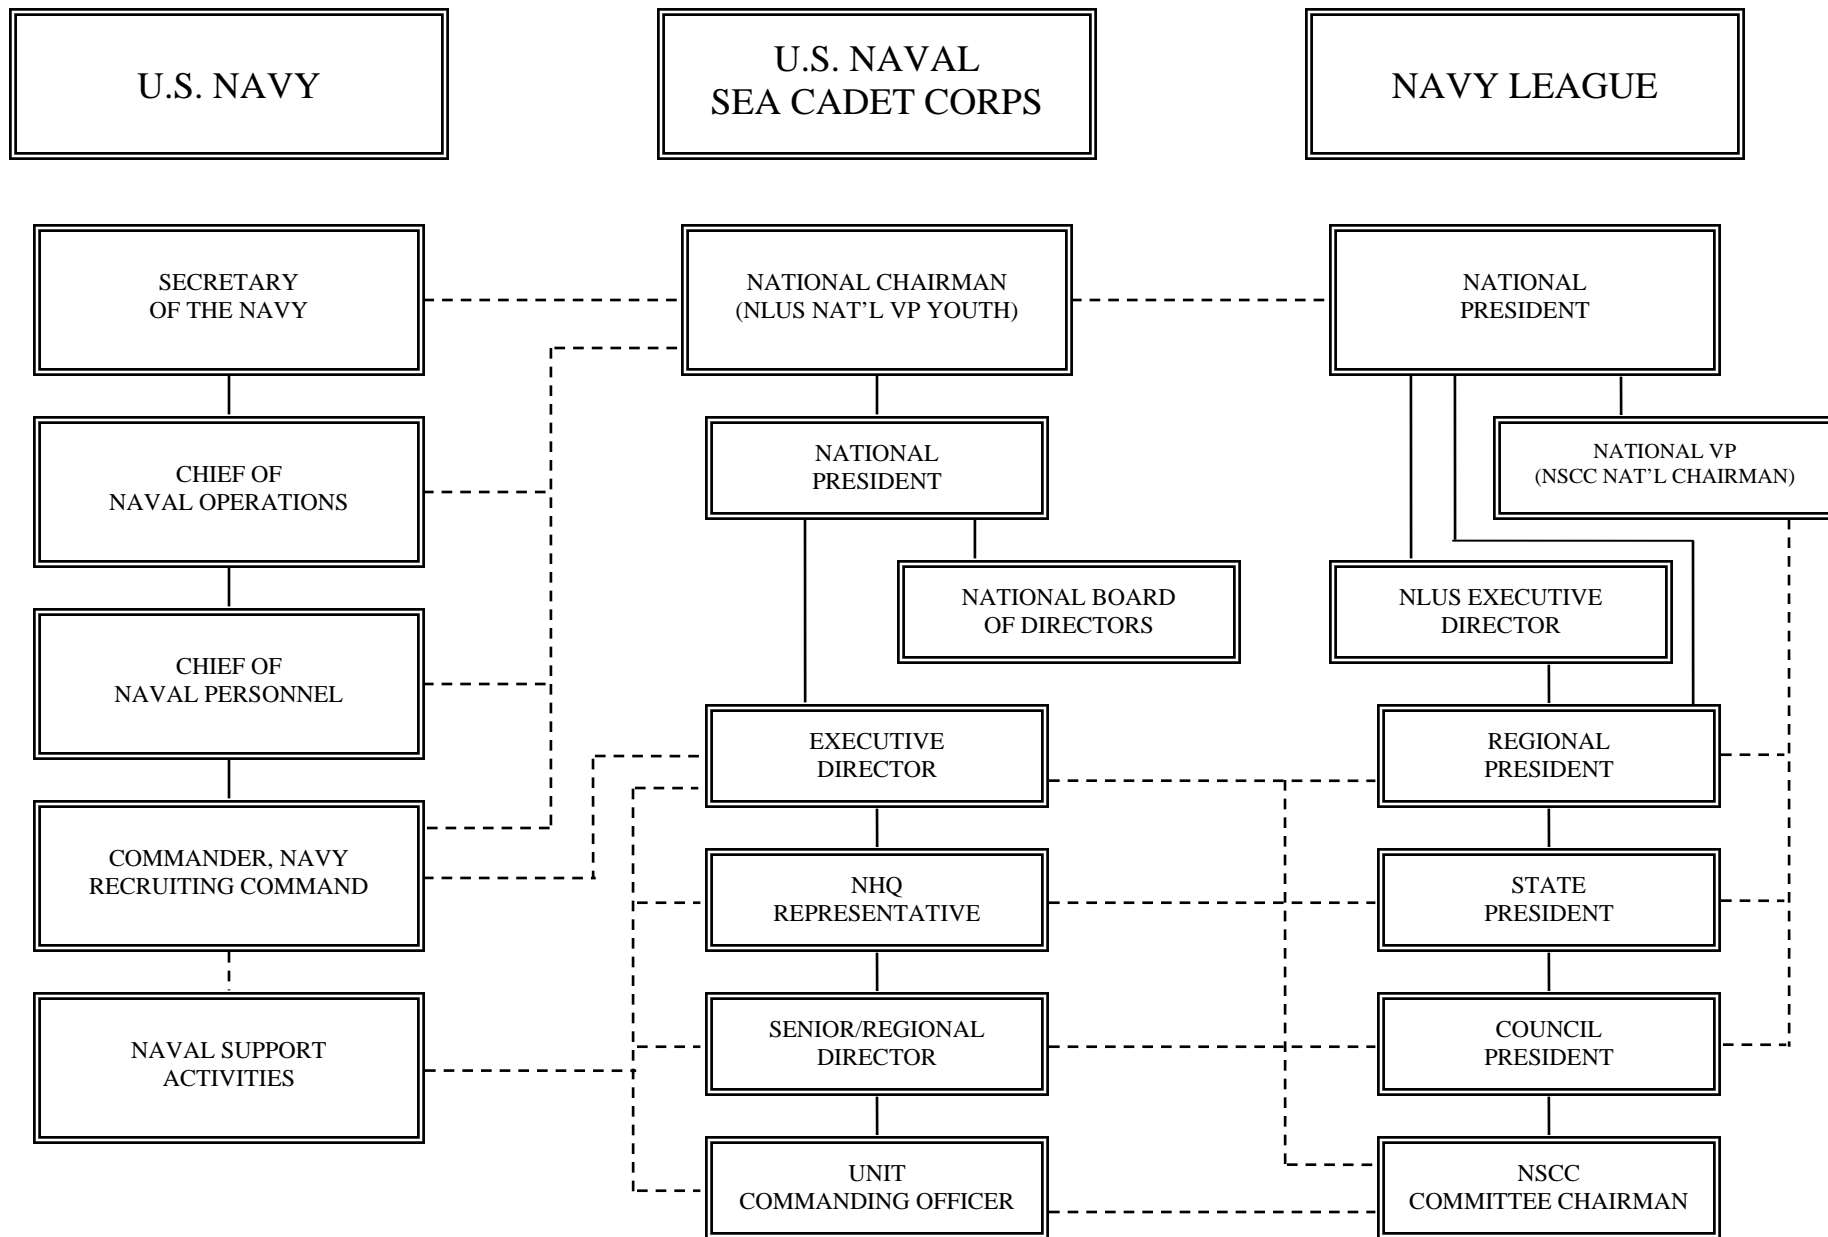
U.S. NAVY

U.S. NAVAL SEA CADET CORPS

NAVY LEAGUE

SECRETARY OF THE NAVY

CHIEF OF NAVAL OPERATIONS

CHIEF OF NAVAL PERSONNEL

COMMANDER, NAVY RECRUITING COMMAND

NAVAL SUPPORT ACTIVITIES

NATIONAL CHAIRMAN (NLUS NAT'L VP YOUTH)

NATIONAL PRESIDENT

NATIONAL BOARD OF DIRECTORS

EXECUTIVE DIRECTOR

NHQ REPRESENTATIVE

SENIOR/REGIONAL DIRECTOR

UNIT COMMANDING OFFICER

NATIONAL PRESIDENT

NATIONAL VP (NSCC NAT'L CHAIRMAN)

NLUS EXECUTIVE DIRECTOR

REGIONAL PRESIDENT

STATE PRESIDENT

COUNCIL PRESIDENT

NSCC COMMITTEE CHAIRMAN